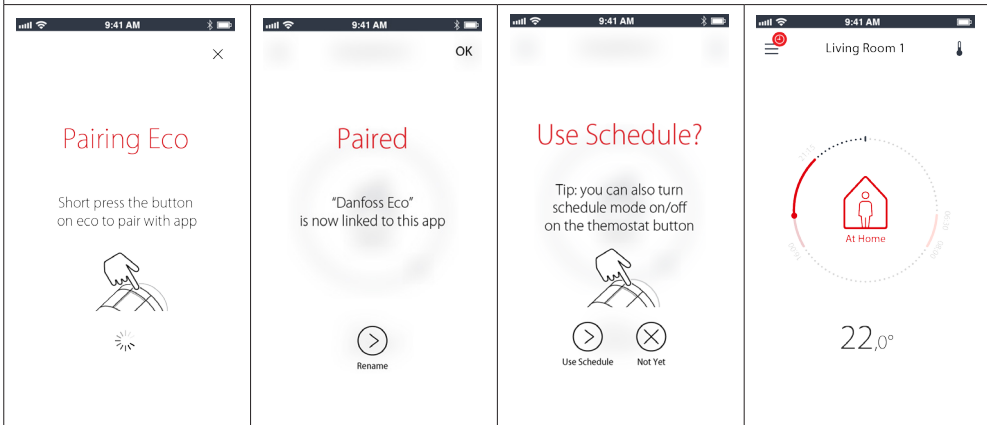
9:41 AM

Pairing Eco

Short press the button on eco to pair with app

9:41 AM

OK

Paired

"Danfoss Eco" is now linked to this app

Rename

9:41 AM

Use Schedule?

Tip: you can also turn schedule mode on/off on the themostat button

Use Schedule

Not Yet

9:41 AM

Living Room 1

At Home

22,0°